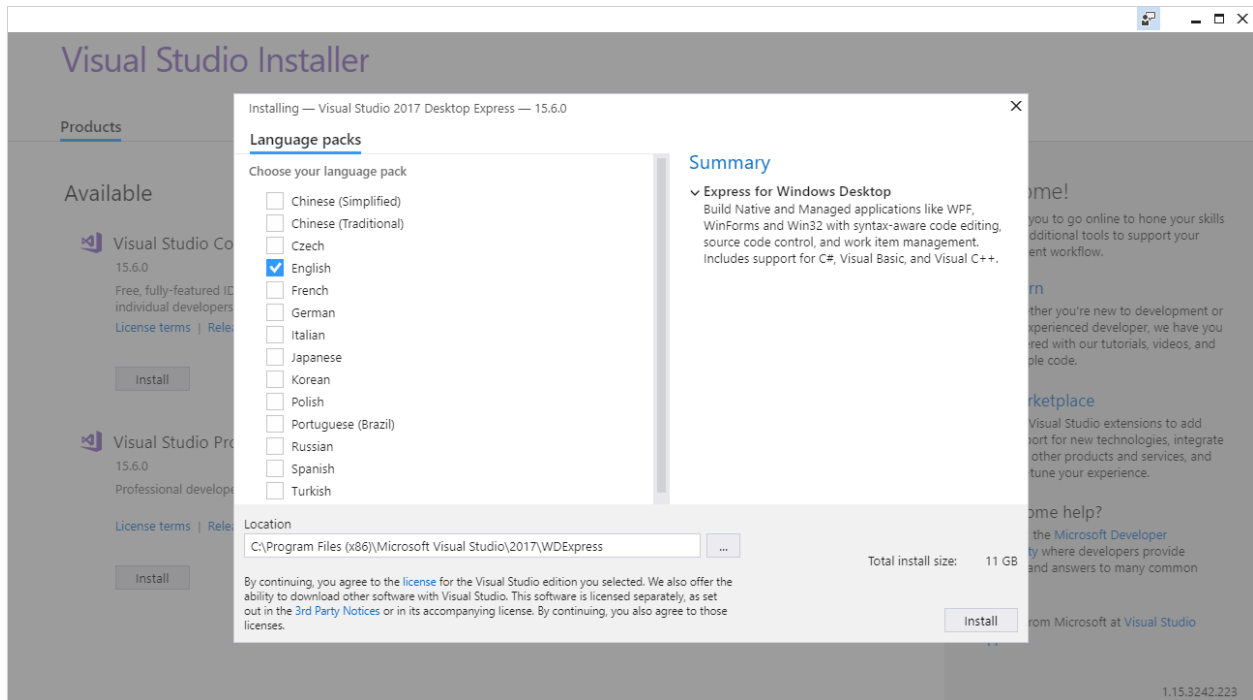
Visual Studio Installer

Products

Available

Visual Studio Co

15.6.0

Free, fully-featured ID individual developers

License terms | Rele

Install

Visual Studio Pro

15.6.0

Professional develope

License terms | Rele

Install

Installing — Visual Studio 2017 Desktop Express — 15.6.0

Language packs

Choose your language pack

Chinese (Simplified)
Chinese (Traditional)
Czech
English
French
German
Italian
Japanese
Korean
Polish
Portuguese (Brazil)
Russian
Spanish
Turkish

Summary

Express for Windows Desktop
Build Native and Managed applications like WPF, WinForms and Win32 with syntax-aware code editing, source code control, and work item management. Includes support for C#, Visual Basic, and Visual C++.

Location

C:\Program Files (x86)\Microsoft Visual Studio\2017\WDExpress

...

Total install size: 11 GB

By continuing, you agree to the license for the Visual Studio edition you selected. We also offer the ability to download other software with Visual Studio. This software is licensed separately, as set out in the 3rd Party Notices or in its accompanying license. By continuing, you also agree to those licenses.

Install

ome!

you to go online to hone your skills dditional tools to support your ent workflow.

rn

ther you're new to development or xperienced developer, we have you red with our tutorials, videos, and ple code.

rketplace

Visual Studio extensions to add port for new technologies, integrate other products and services, and tune your experience.

ome help?

the Microsoft Developer ty where developers provide and answers to many common

rom Microsoft at Visual Studio

1.15.3242.223